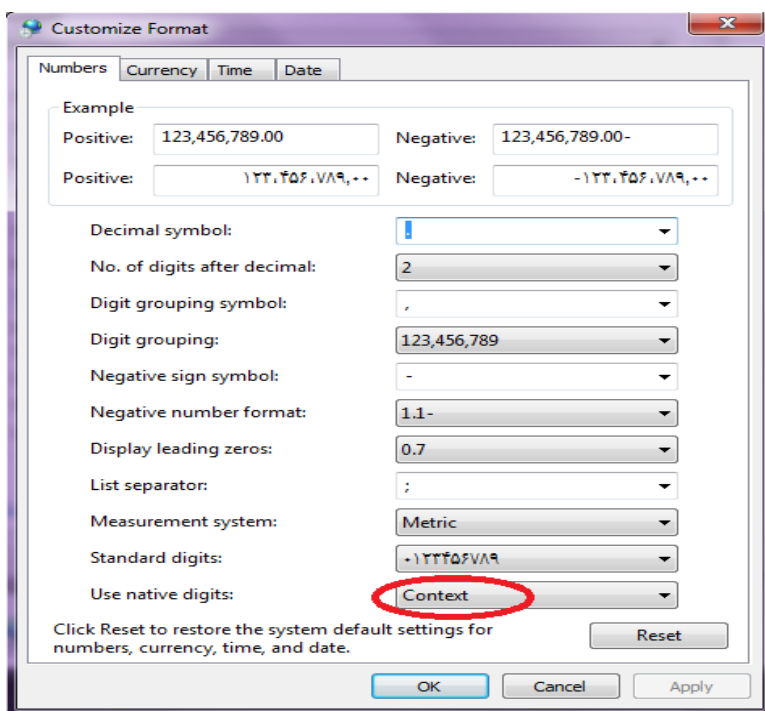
Customize Format

Numbers | Currency | Time | Date

Example

Positive: 123,456,789.00 Negative: 123,456,789.00-

Positive: ۱۲۳،۴۵۶،۷۸۹,۰۰ Negative: -۱۲۳،۴۵۶،۷۸۹,۰۰

Decimal symbol: .

No. of digits after decimal: 2

Digit grouping symbol: ,

Digit grouping: 123,456,789

Negative sign symbol: -

Negative number format: 1.1-

Display leading zeros: 0.7

List separator: ;

Measurement system: Metric

Standard digits: ۰۱۲۳۴۵۶۷۸۹

Use native digits: Context

Click Reset to restore the system default settings for numbers, currency, time, and date.

Reset

OK Cancel Apply